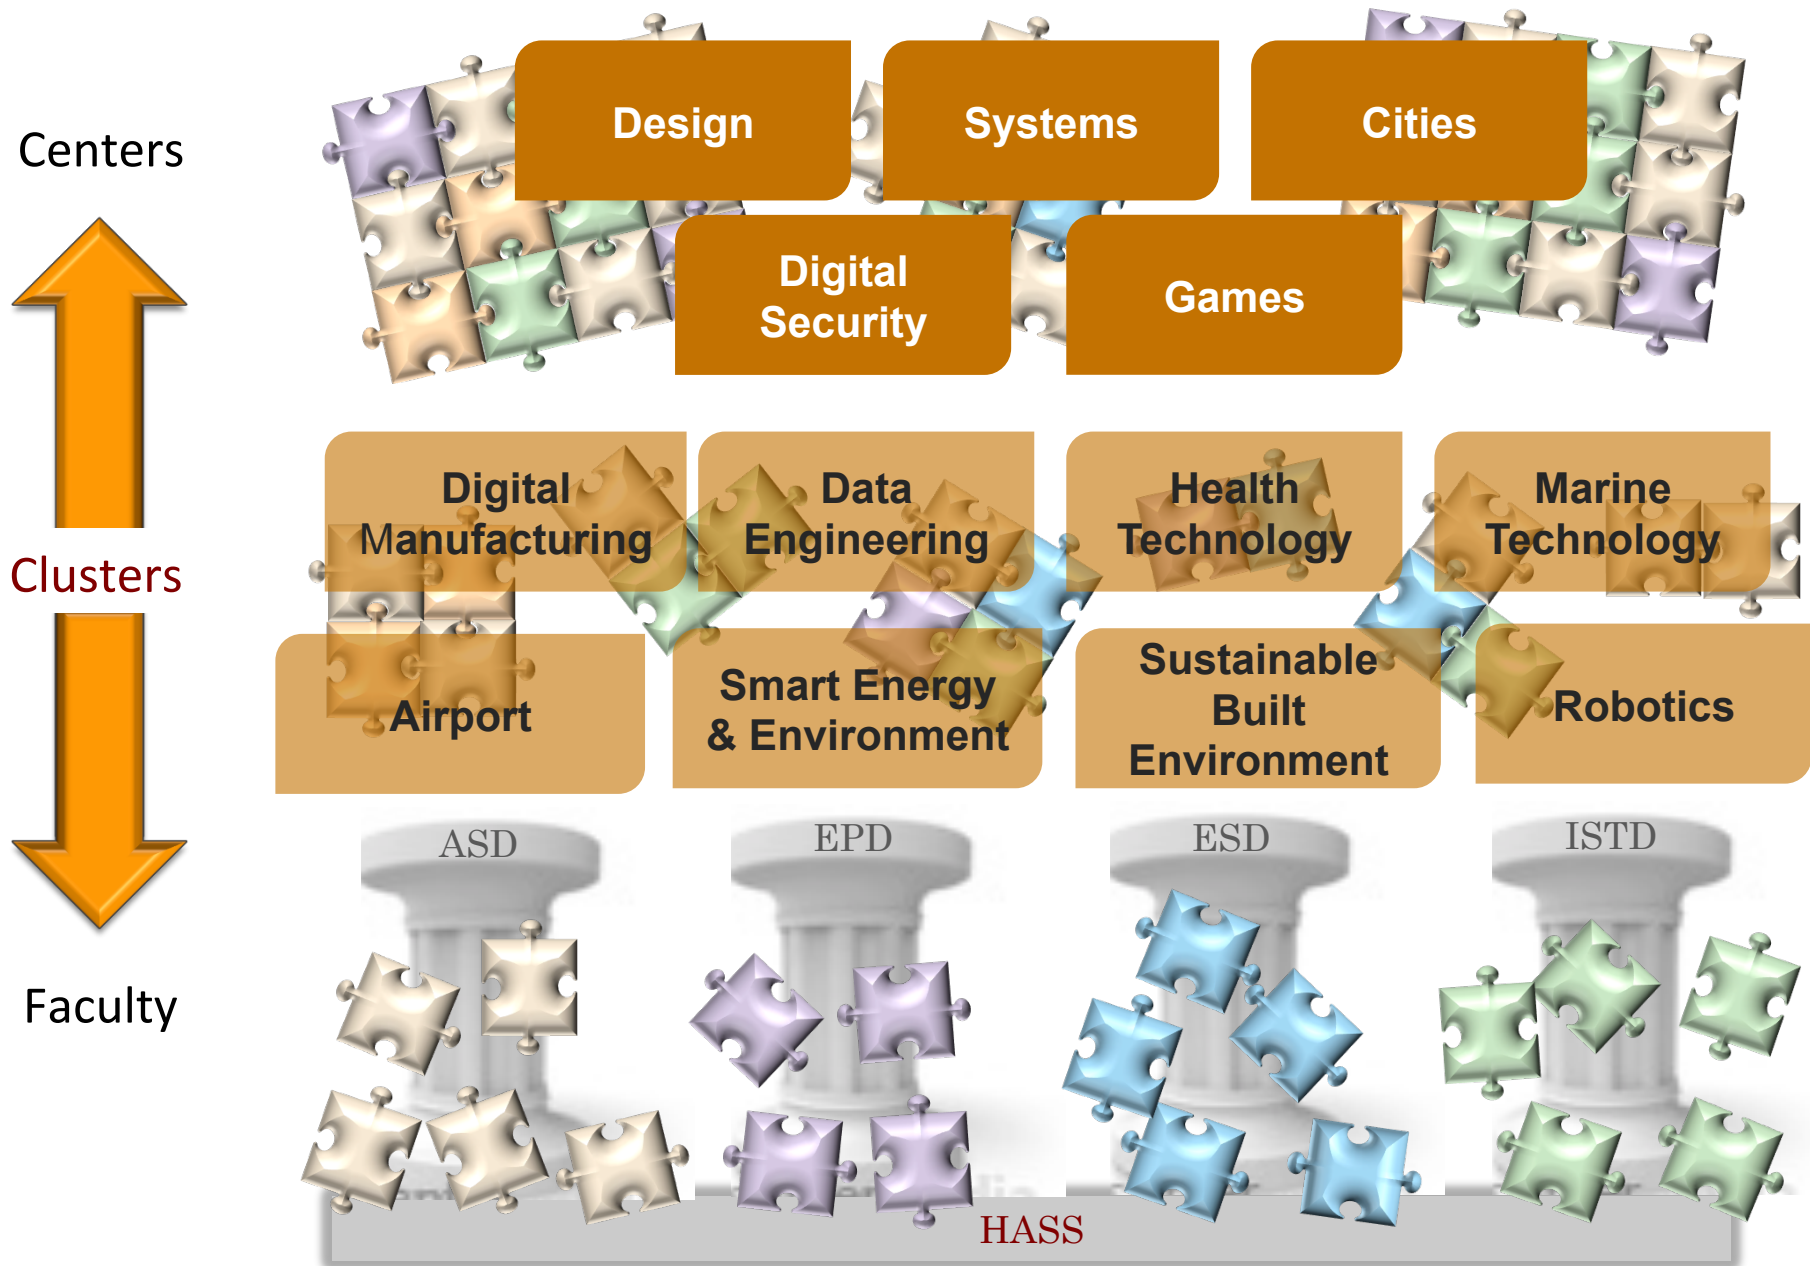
Centers

Clusters

Faculty

Design

Systems

Cities

Digital Security

Games

Digital Manufacturing

Data Engineering

Health Technology

Marine Technology

Airport

Smart Energy & Environment

Sustainable Built Environment

Robotics

ASD

EPD

ESD

ISTD

HASS